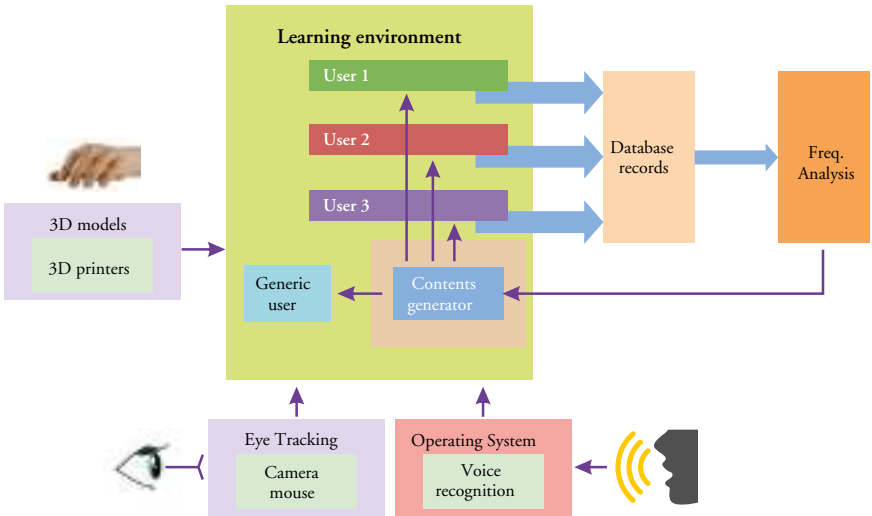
Learning environment

User 1

User 2

User 3

Database records

Freq. Analysis

3D models

3D printers

Generic user

Contents generator

Eye Tracking

Camera mouse

Operating System

Voice recognition